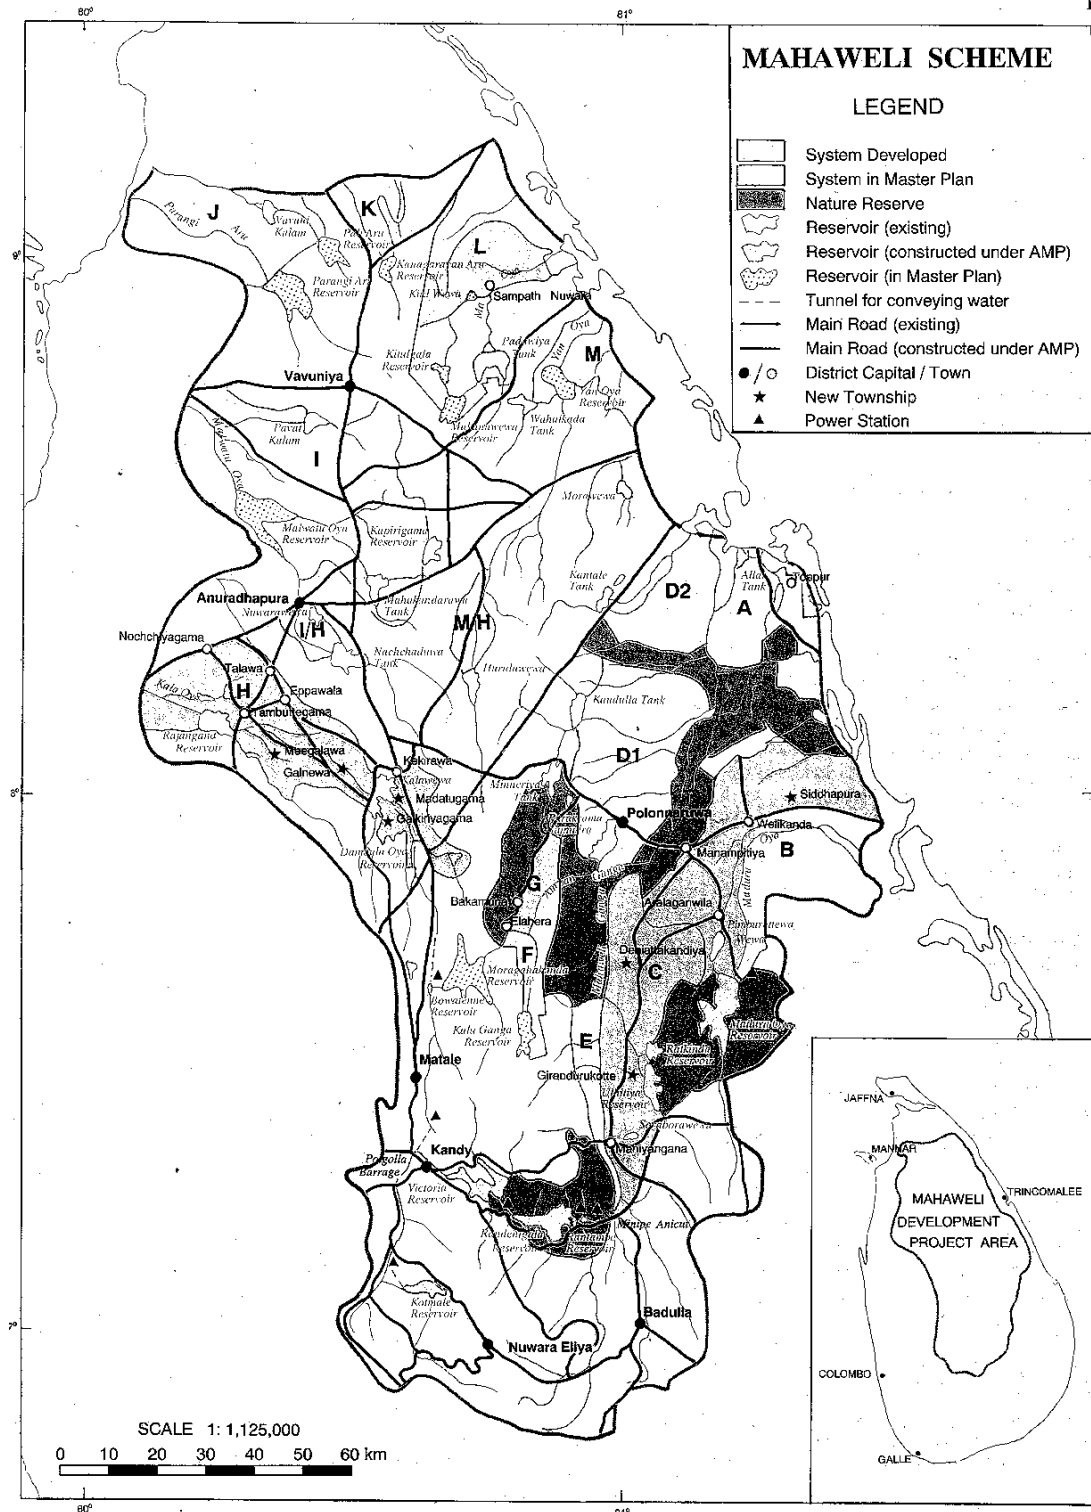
MAHAWELI SCHEME

LEGEND

System Developed
System in Master Plan
Nature Reserve
Reservoir (existing)
Reservoir (constructed under AMP)
Reservoir (in Master Plan)
Tunnel for conveying water
Main Road (existing)
Main Road (constructed under AMP)
District Capital / Town
New Township
Power Station

80°
81°
9°
8°
7°

J
K
L
M
I
I/H
M/H
H
D2
A
D1
B
G
F
C
E

Parangi Aru
Vavuni Kalam
Pali Aru Reservoir
Kanagarayan Aru Reservoir
Parangi Aru Reservoir
Kiul Wewa
Sampath Nuwara
Padawiya Tank
Yan Oya
Kitulgala Reservoir
Yan Oya Reservoir
Wahalkada Tank
Vavuniya
Mahakanadarawa Reservoir
Pavat Kulam
Malwattu Oya
Malwattu Oya Reservoir
Kapiriggama Reservoir
Morawewa
Kantale Tank
Allai Tank
Toppur
Anuradhapura
Nuwarawewa
Mahakandarawa Tank
Nachchaduwa Tank
Huruluwewa
Kaudulla Tank
Nochchiyagama
Talawa
Eppawala
Kala Oya
Tambuttegama
Rajangana Reservoir
Maegalawa
Galnewa
Kekirawa
Kalawewa
Madatugama
Galkiriyagama
Dambulu Oya Reservoir
Minneriya Tank
Parakrama Samudra
Polonnaruwa
Sidchapura
Welikanda
Manampitiya
Bakamuna
Elahera
Aralaganwila
Pimburattewa
Dehiattakandiya
Moragahakanda Reservoir
Bowatenne Reservoir
Kalu Ganga Reservoir
Maduru Oya Reservoir
Ratkinda Reservoir
Matale
Girandurukotte
Ulhitiya Reservoir
Soraborawewa
Mahiyangana
Polgolla Barrage
Kandy
Victoria Reservoir
Randenigala Reservoir
Rantambe Reservoir
Minipe Anicut
Kotmale Reservoir
Nuwara Eliya
Badulla

JAFFNA
MANNAR
TRINCOMALEE
MAHAWELI DEVELOPMENT PROJECT AREA
COLOMBO
GALLE

SCALE 1: 1,125,000
0 10 20 30 40 50 60 km